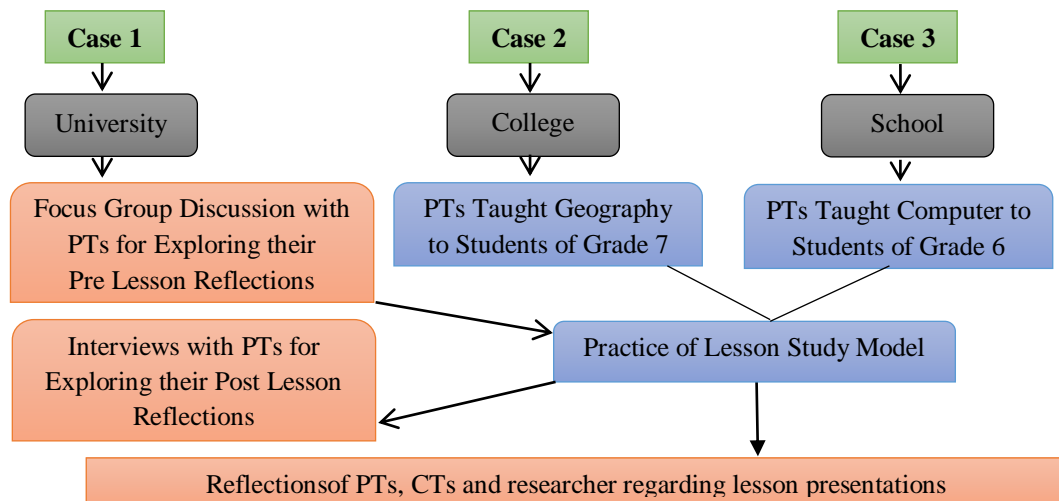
Case 1

University

Focus Group Discussion with PTs for Exploring their Pre Lesson Reflections

Case 2

College

PTs Taught Geography to Students of Grade 7

Case 3

School

PTs Taught Computer to Students of Grade 6

Interviews with PTs for Exploring their Post Lesson Reflections

Practice of Lesson Study Model

Reflectionsof PTs, CTs and researcher regarding lesson presentations